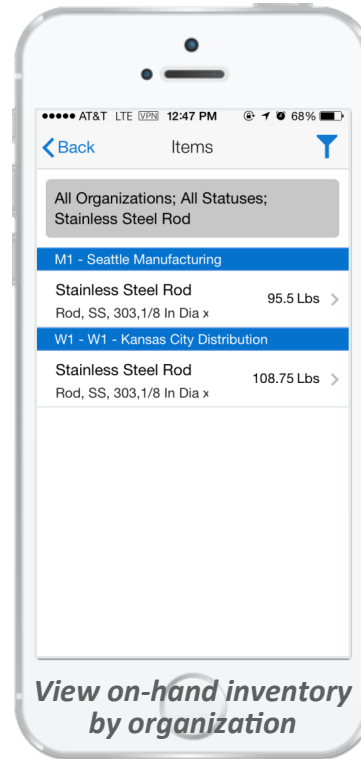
●●●●● AT&T LTE VPN 12:47 PM 68%

Back Items

All Organizations; All Statuses; Stainless Steel Rod

M1 - Seattle Manufacturing

Stainless Steel Rod
Rod, SS, 303,1/8 In Dia x
95.5 Lbs

W1 - W1 - Kansas City Distribution

Stainless Steel Rod
Rod, SS, 303,1/8 In Dia x
108.75 Lbs

View on-hand inventory by organization